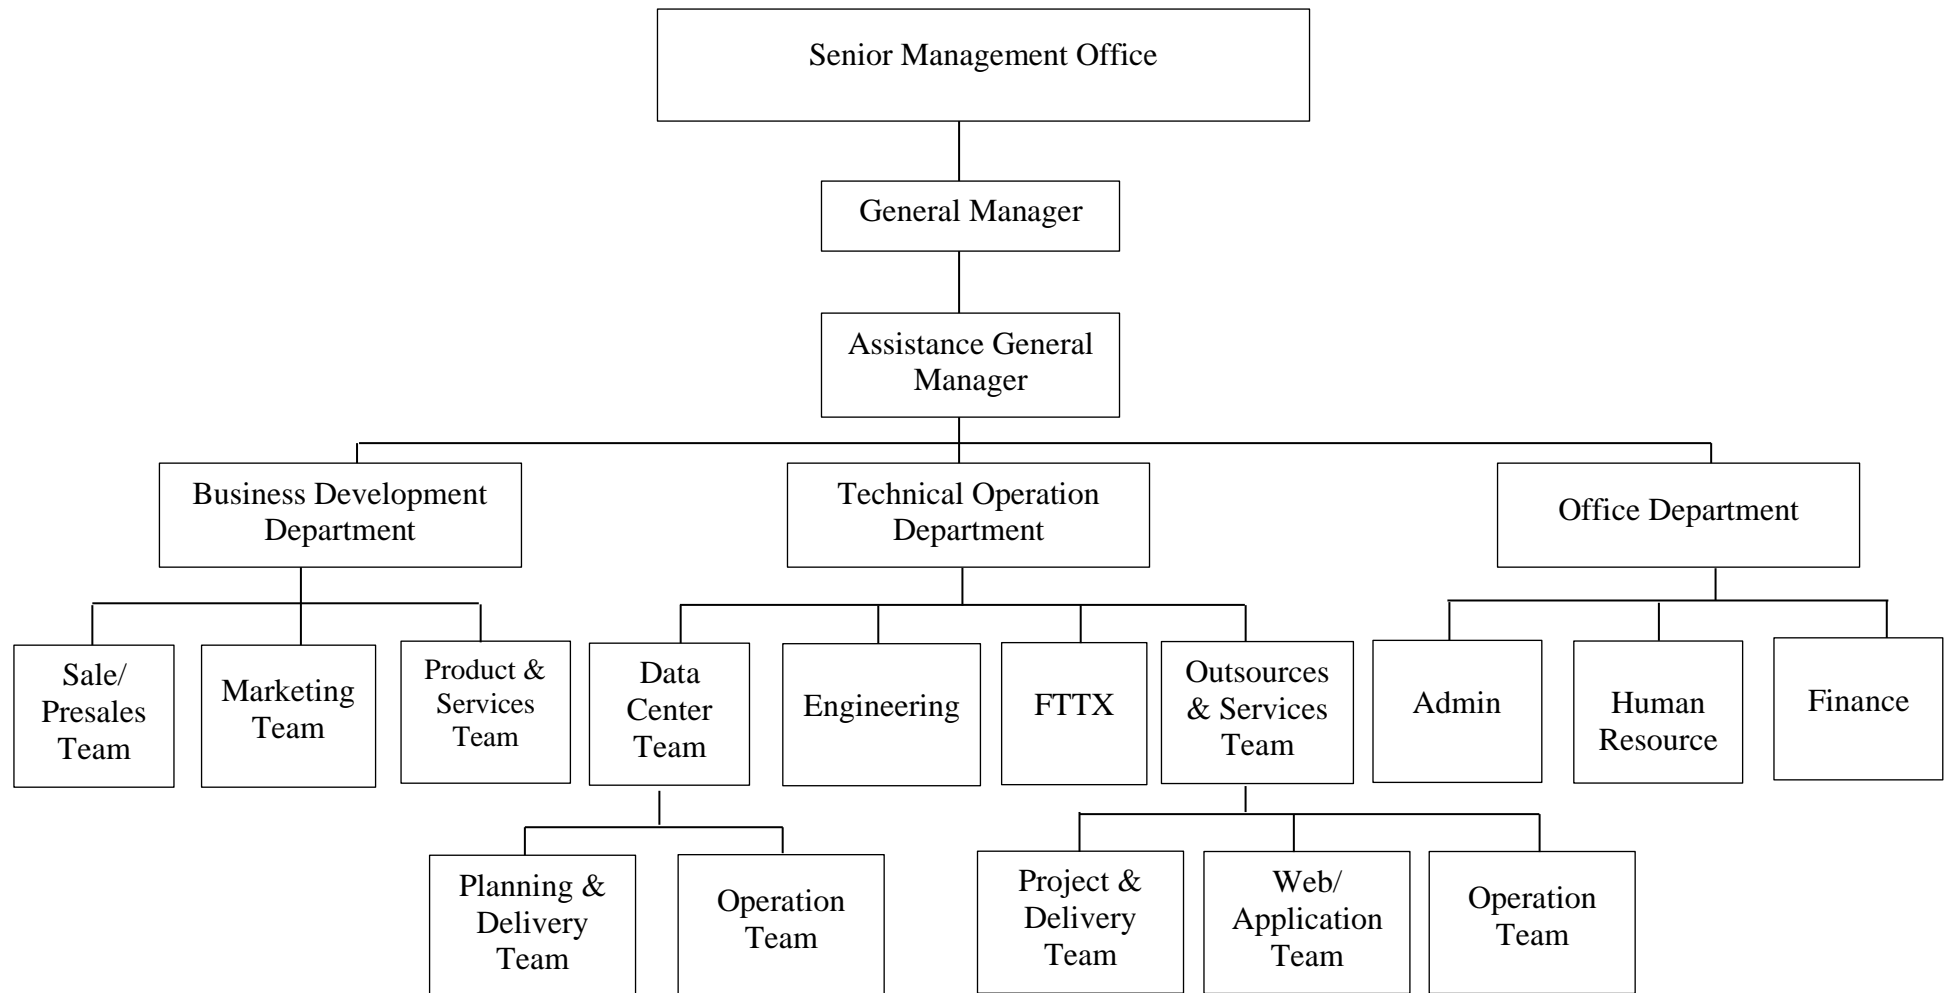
Senior Management Office

General Manager

Assistance General Manager

Business Development Department

Technical Operation Department

Office Department

Sale/ Presales Team

Marketing Team

Product & Services Team

Data Center Team

Engineering

FTTX

Outsources & Services Team

Admin

Human Resource

Finance

Planning & Delivery Team

Operation Team

Project & Delivery Team

Web/ Application Team

Operation Team